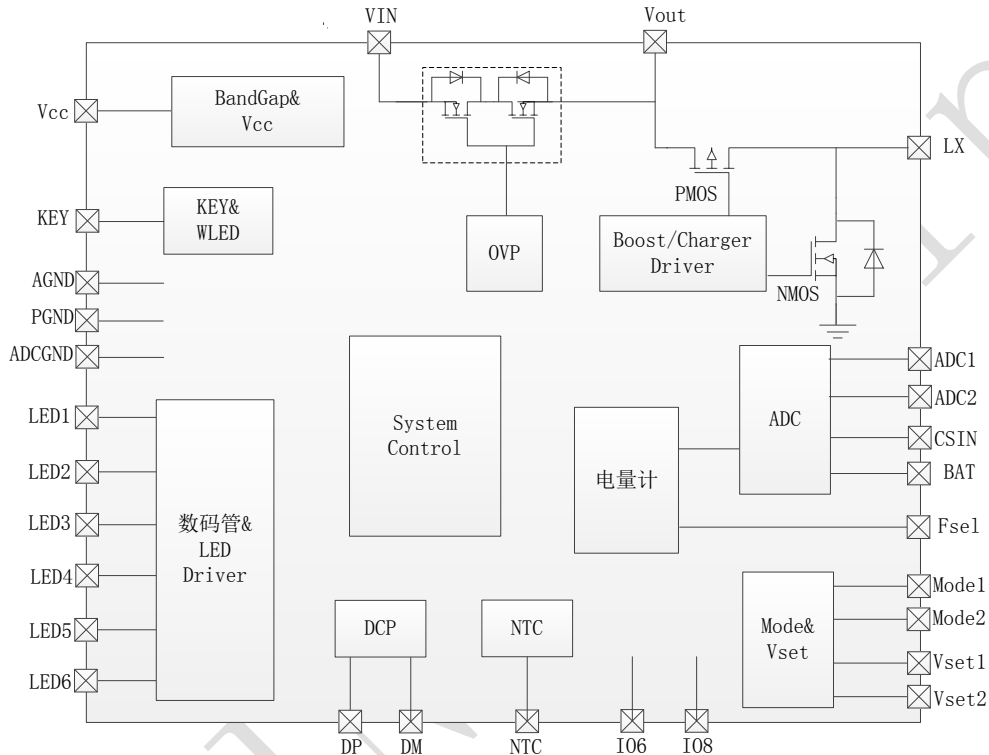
VIN
Vout
Vcc
BandGap&
Vcc
LX
PMOS
KEY
KEY&
WLED
OVP
Boost/Charger
Driver
NMOS
AGND
PGND
ADCGND
ADC1
ADC2
LED1
System
Control
ADC
CSIN
LED2
BAT
电量计
LED3
数码管&
LED
Driver
Fsel
LED4
Mode1
Mode2
LED5
DCP
NTC
Mode&
Vset
Vset1
LED6
Vset2
DP
DM
NTC
IO6
IO8